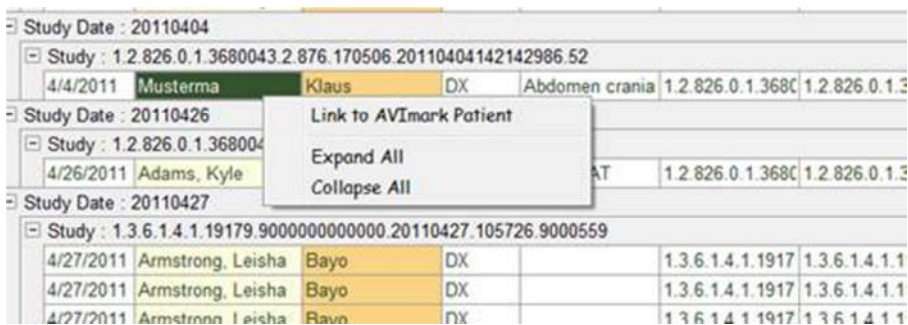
Study Date : 20110404

Study : 1.2.826.0.1.3680043.2.876.170506.20110404142142986.52

| 4/4/2011 | Musterma | Klaus | DX | Abdomen crania | 1.2.826.0.1.368( | 1.2.826.0.1.3 |
|---|---|---|---|---|---|---|

Link to AVImark Patient

Expand All

Collapse All

Study Date : 20110426

Study : 1.2.826.0.1.368004

| 4/26/2011 | Adams, Kyle | | | AT | 1.2.826.0.1.368( | 1.2.826.0.1.3 |
|---|---|---|---|---|---|---|

Study Date : 20110427

Study : 1.3.6.1.4.1.19179.9000000000000.20110427.105726.9000559

| 4/27/2011 | Armstrong, Leisha | Bayo | DX | | 1.3.6.1.4.1.1917 | 1.3.6.1.4.1.1 |
|---|---|---|---|---|---|---|
| 4/27/2011 | Armstrong, Leisha | Bayo | DX | | 1.3.6.1.4.1.1917 | 1.3.6.1.4.1.1 |
| 4/27/2011 | Armstrong, Leisha | Bayo | DX | | 1.3.6.1.4.1.1917 | 1.3.6.1.4.1.1 |